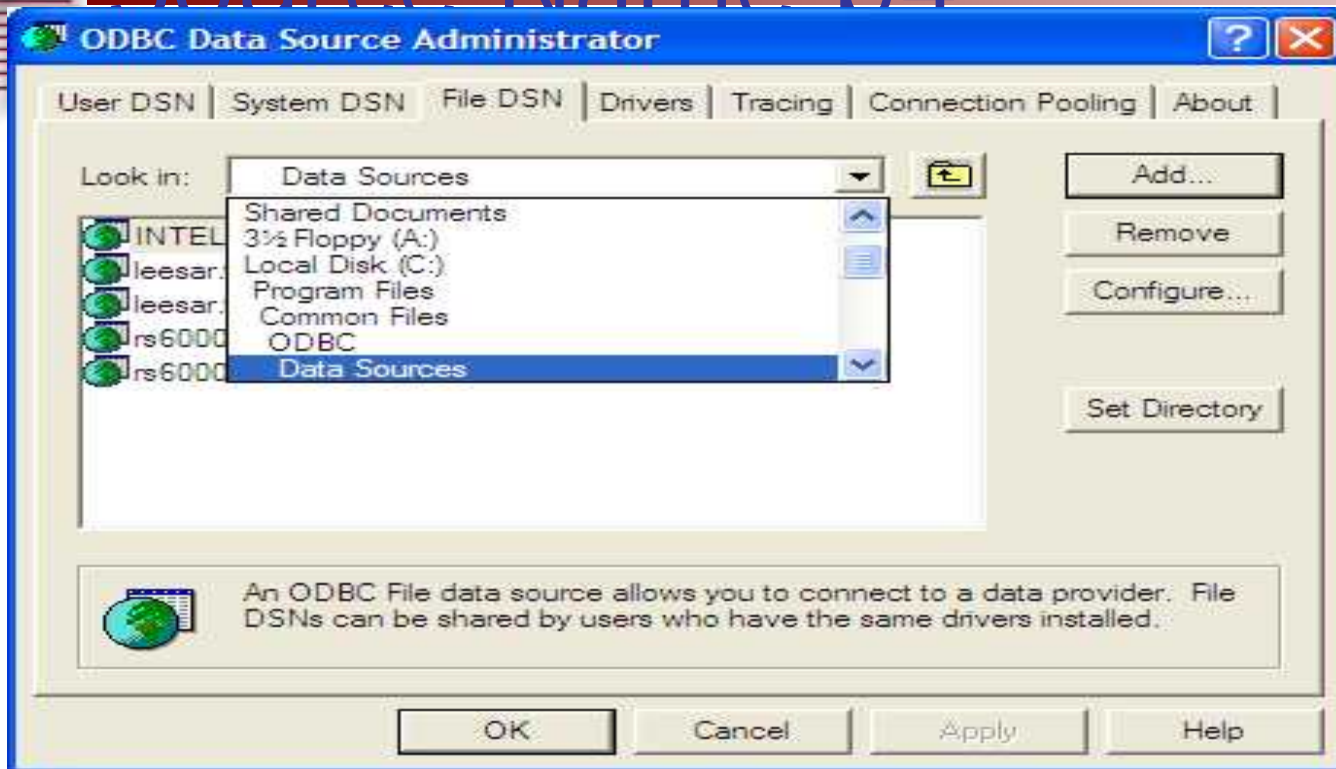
ODBC Data Source Administrator

User DSN | System DSN | File DSN | Drivers | Tracing | Connection Pooling | About

Look in: Data Sources

Shared Documents
3½ Floppy (A:)
Local Disk (C:)
Program Files
Common Files
ODBC
Data Sources

INTEL
leesar.
leesar.
rs6000
rs6000

Add...
Remove
Configure...
Set Directory

An ODBC File data source allows you to connect to a data provider. File DSNs can be shared by users who have the same drivers installed.

OK | Cancel | Apply | Help